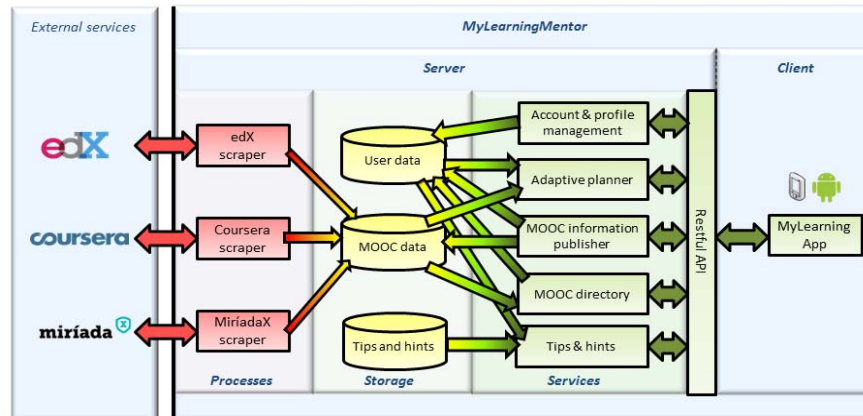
External services

MyLearningMentor

Server

Client

edX

coursera

miríada

edX scraper

Coursera scraper

MiríadaX scraper

User data

MOOC data

Tips and hints

Account & profile management

Adaptive planner

MOOC information publisher

MOOC directory

Tips & hints

Restful API

MyLearning App

Processes

Storage

Services